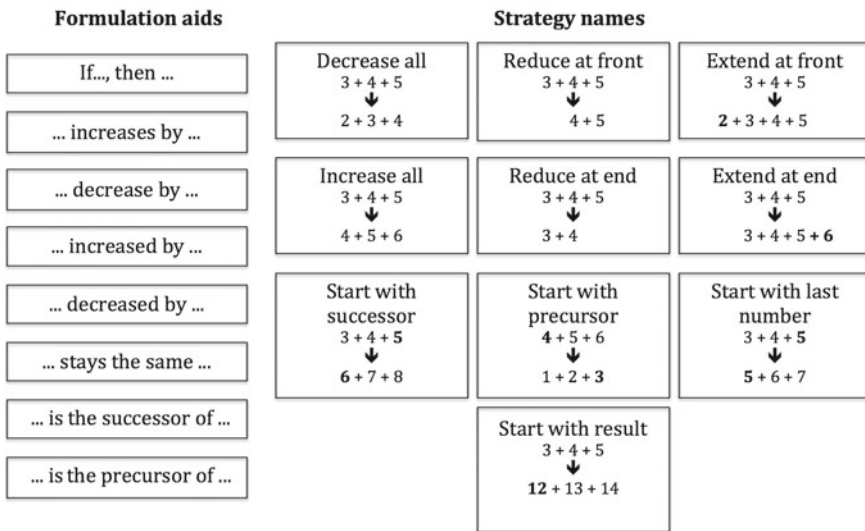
Formulation aids

If..., then ...

... increases by ...

... decrease by ...

... increased by ...

... decreased by ...

... stays the same ...

... is the successor of ...

... is the precursor of ...

Strategy names

Decrease all
$3 + 4 + 5$
↓
$2 + 3 + 4$

Reduce at front
$3 + 4 + 5$
↓
$4 + 5$

Extend at front
$3 + 4 + 5$
↓
$\mathbf{2} + 3 + 4 + 5$

Increase all
$3 + 4 + 5$
↓
$4 + 5 + 6$

Reduce at end
$3 + 4 + 5$
↓
$3 + 4$

Extend at end
$3 + 4 + 5$
↓
$3 + 4 + 5 + \mathbf{6}$

Start with successor
$3 + 4 + \mathbf{5}$
↓
$\mathbf{6} + 7 + 8$

Start with precursor
$\mathbf{4} + 5 + 6$
↓
$1 + 2 + \mathbf{3}$

Start with last number
$3 + 4 + \mathbf{5}$
↓
$\mathbf{5} + 6 + 7$

Start with result
$3 + 4 + 5$
↓
$\mathbf{12} + 13 + 14$